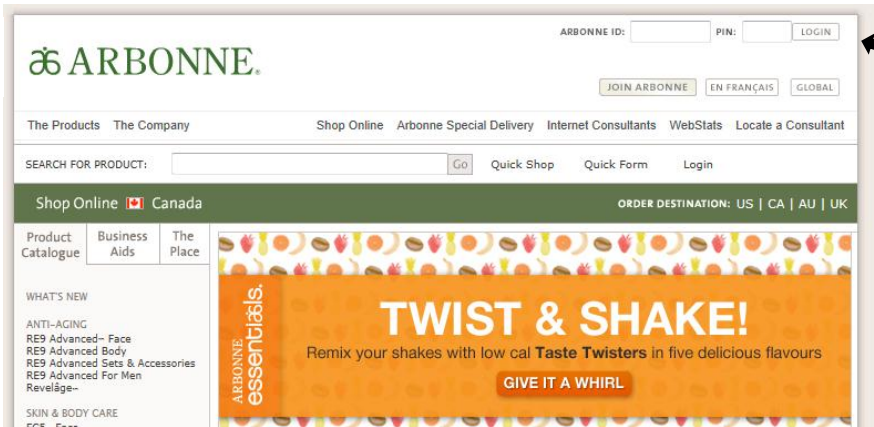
ARBONNE.

ARBONNE ID: PIN: LOGIN

JOIN ARBONNE EN FRANÇAIS GLOBAL

The Products The Company Shop Online Arbonne Special Delivery Internet Consultants WebStats Locate a Consultant

SEARCH FOR PRODUCT: Go Quick Shop Quick Form Login

Shop Online Canada ORDER DESTINATION: US | CA | AU | UK

Product Catalogue Business Aids The Place

WHAT'S NEW

ANTI-AGING
RE9 Advanced– Face
RE9 Advanced Body
RE9 Advanced Sets & Accessories
RE9 Advanced For Men
Revelâge–

SKIN & BODY CARE
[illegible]

ARBONNE essentials.

TWIST & SHAKE!

Remix your shakes with low cal Taste Twisters in five delicious flavours

GIVE IT A WHIRL